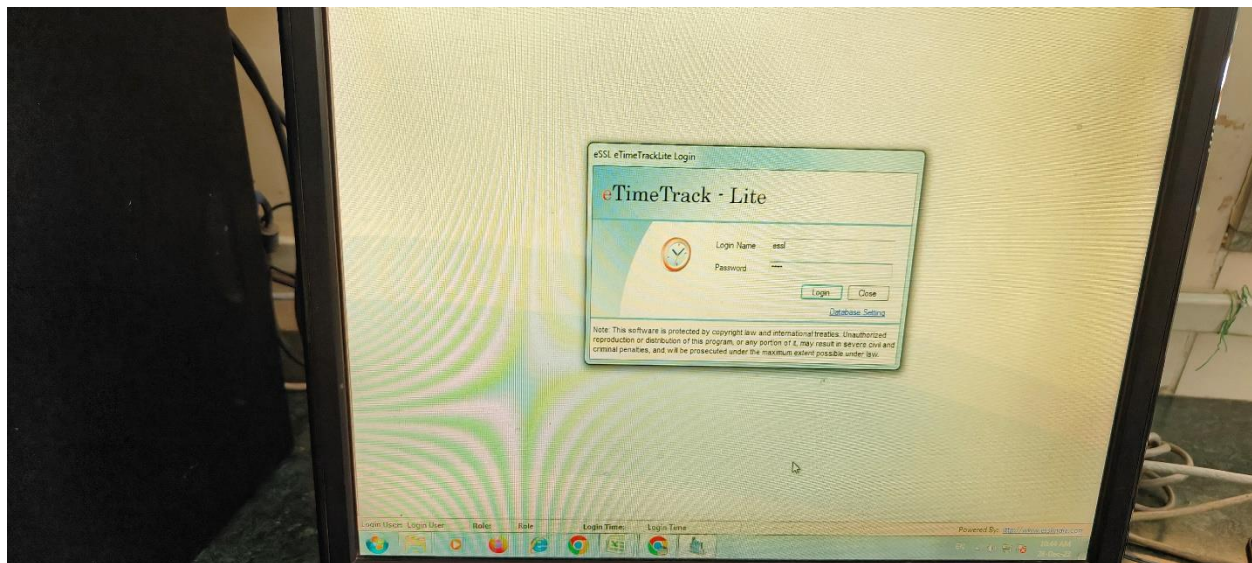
eSSL eTimeTrackLite Login

eTimeTrack - Lite

Login Name essl

Password *****

Login Close

Database Setting

Note: This software is protected by copyright law and international treaties. Unauthorized reproduction or distribution of this program, or any portion of it, may result in severe civil and criminal penalties, and will be prosecuted under the maximum extent possible under law.

Login User: Login User: Role: Role Login Time: Login Time

Powered By: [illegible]